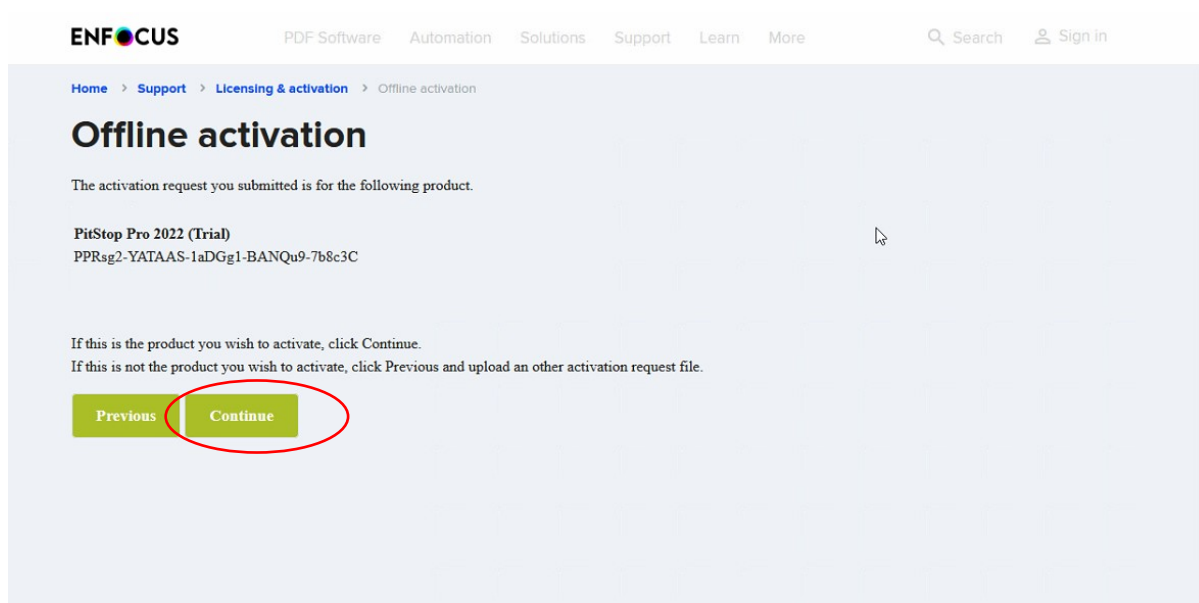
ENFOCUS

PDF Software Automation Solutions Support Learn More

Search Sign in

Home > Support > Licensing & activation > Offline activation

Offline activation

The activation request you submitted is for the following product.

PitStop Pro 2022 (Trial)
PPRsg2-YATAAS-1aDGg1-BANQu9-7b8c3C

If this is the product you wish to activate, click Continue.
If this is not the product you wish to activate, click Previous and upload an other activation request file.

Previous Continue